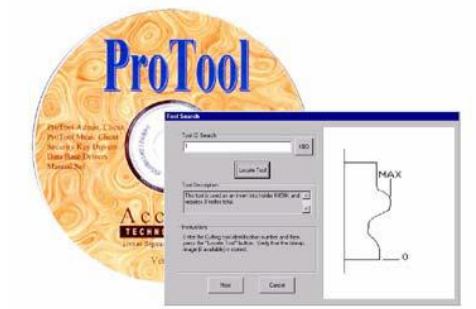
ProTool

ProTool Admin. Client
ProTool Main. Client
Security Key Drivers
Data Base Drivers
Manual Set

Acc
TECHN
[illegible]
Ve

Tool Search

Tool ID Search
1
1BO
Locate Tool
Tool Description
This tool is used as an insert into holder NR8W and requires 3 index total.
Instructions
Enter the Cutting tool identification number and then press the "Locate Tool" button. Verify that the bitmap image (if available) is correct.
Next
Cancel

MAX
0